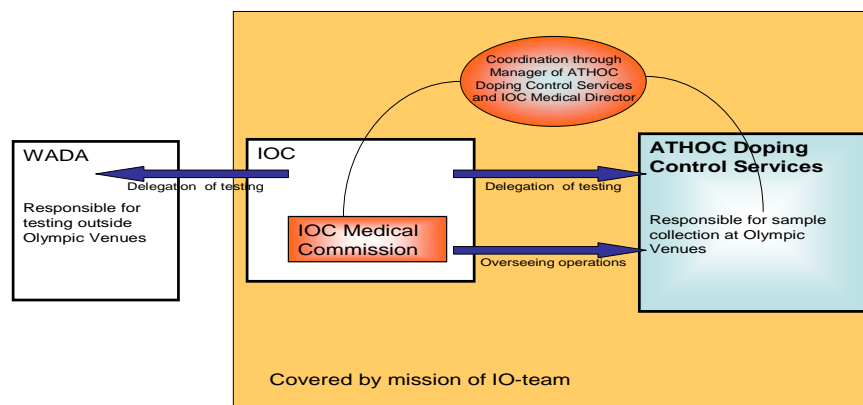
Coordination through Manager of ATHOC Doping Control Services and IOC Medical Director

WADA

Responsible for testing outside Olympic Venues

Delegation of testing

IOC

IOC Medical Commission

Delegation of testing

Overseeing operations

ATHOC Doping Control Services

Responsible for sample collection at Olympic Venues

Covered by mission of IO-team